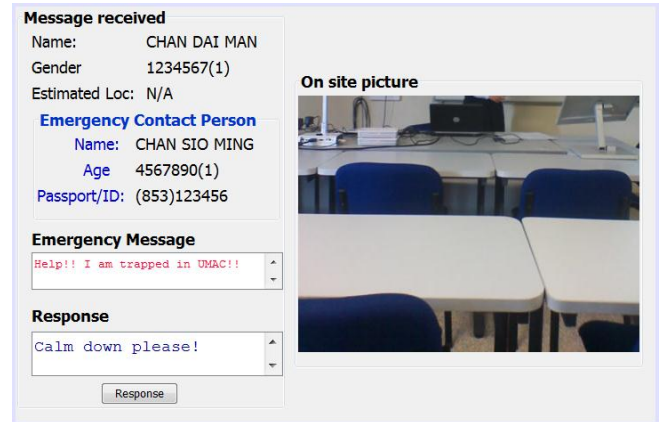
Message received
Name: CHAN DAI MAN
Gender 1234567(1)
Estimated Loc: N/A
Emergency Contact Person
Name: CHAN SIO MING
Age 4567890(1)
Passport/ID: (853)123456

Emergency Message
Help!! I am trapped in UMAC!!

Response
Calm down please!
Response

On site picture